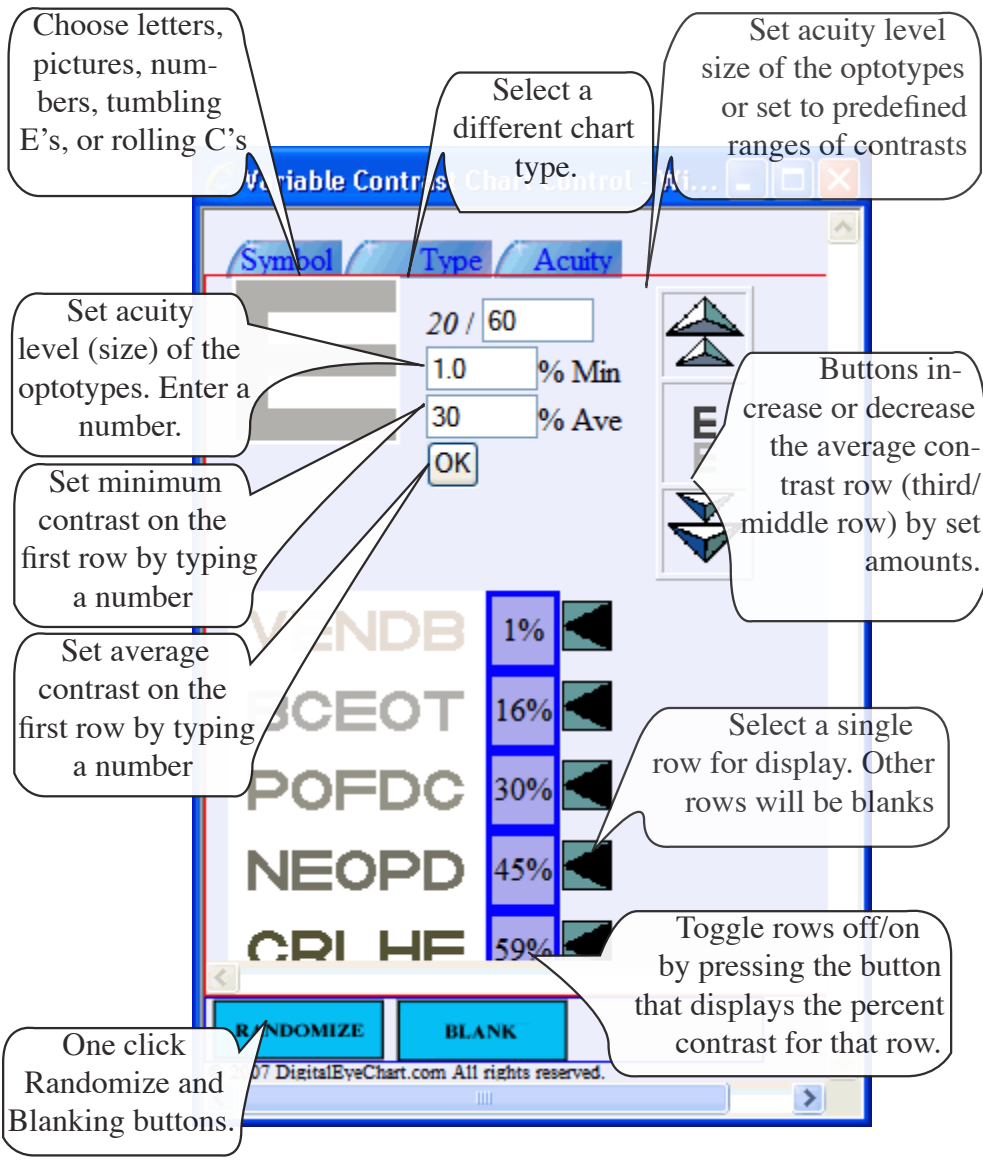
Choose letters, pictures, numbers, tumbling E's, or rolling C's

Select a different chart type.

Set acuity level size of the optotypes or set to predefined ranges of contrasts

Variable Contrast Chart Control - Wi...

Symbol Type Acuity

Set acuity level (size) of the optotypes. Enter a number.

20 / 60

1.0 % Min

30 % Ave

OK

Set minimum contrast on the first row by typing a number

Buttons increase or decrease the average contrast row (third/middle row) by set amounts.

E

Set average contrast on the first row by typing a number

VENDB 1%

BCEOT 16%

POFDC 30%

NEOPD 45%

CRLHE 59%

Select a single row for display. Other rows will be blanks

Toggle rows off/on by pressing the button that displays the percent contrast for that row.

RANDOMIZE

BLANK

One click Randomize and Blanking buttons.

2007 DigitalEyeChart.com All rights reserved.